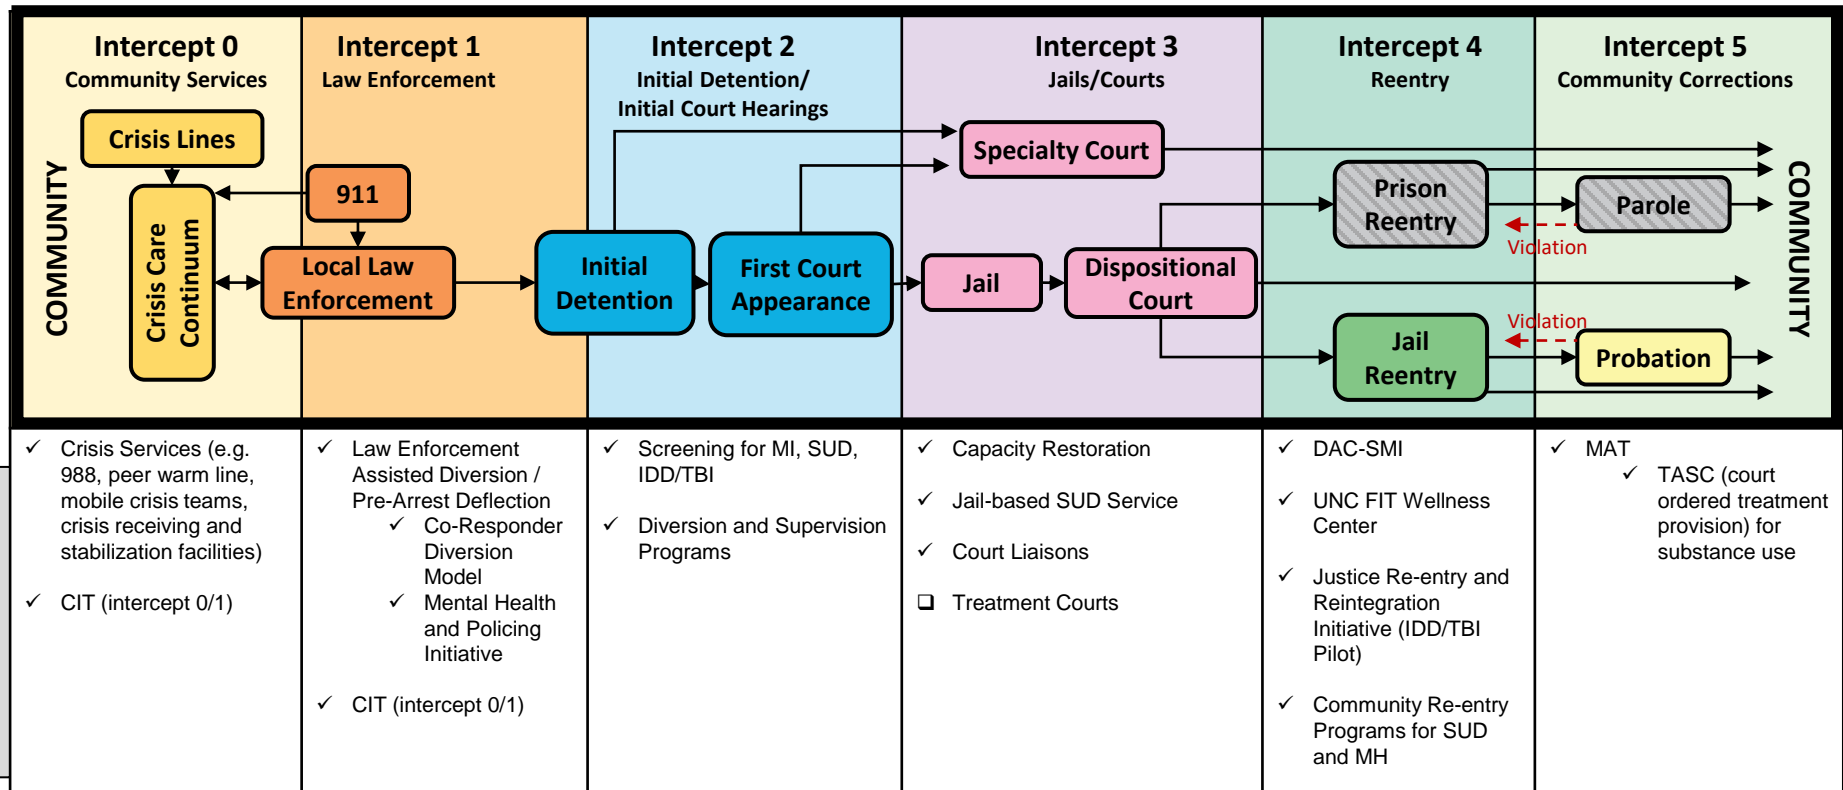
Intercept 0
Community Services

Intercept 1
Law Enforcement

Intercept 2
Initial Detention/
Initial Court Hearings

Intercept 3
Jails/Courts

Intercept 4
Reentry

Intercept 5
Community Corrections

COMMUNITY

Crisis Lines

Crisis Care Continuum

911

Local Law Enforcement

Initial Detention

First Court Appearance

Specialty Court

Jail

Dispositional Court

Prison Reentry

Jail Reentry

Violation

Violation

Parole

Probation

COMMUNITY

| | | | | | |
|---|---|---|---|---|---|
| ✓ Crisis Services (e.g. 988, peer warm line, mobile crisis teams, crisis receiving and stabilization facilities)<br>✓ CIT (intercept 0/1) | ✓ Law Enforcement Assisted Diversion / Pre-Arrest Deflection<br>✓ Co-Responder Diversion Model<br>✓ Mental Health and Policing Initiative<br>✓ CIT (intercept 0/1) | ✓ Screening for MI, SUD, IDD/TBI<br>✓ Diversion and Supervision Programs | ✓ Capacity Restoration<br>✓ Jail-based SUD Service<br>✓ Court Liaisons<br>❑ Treatment Courts | ✓ DAC-SMI<br>✓ UNC FIT Wellness Center<br>✓ Justice Re-entry and Reintegration Initiative (IDD/TBI Pilot)<br>✓ Community Re-entry Programs for SUD and MH | ✓ MAT<br>✓ TASC (court ordered treatment provision) for substance use |